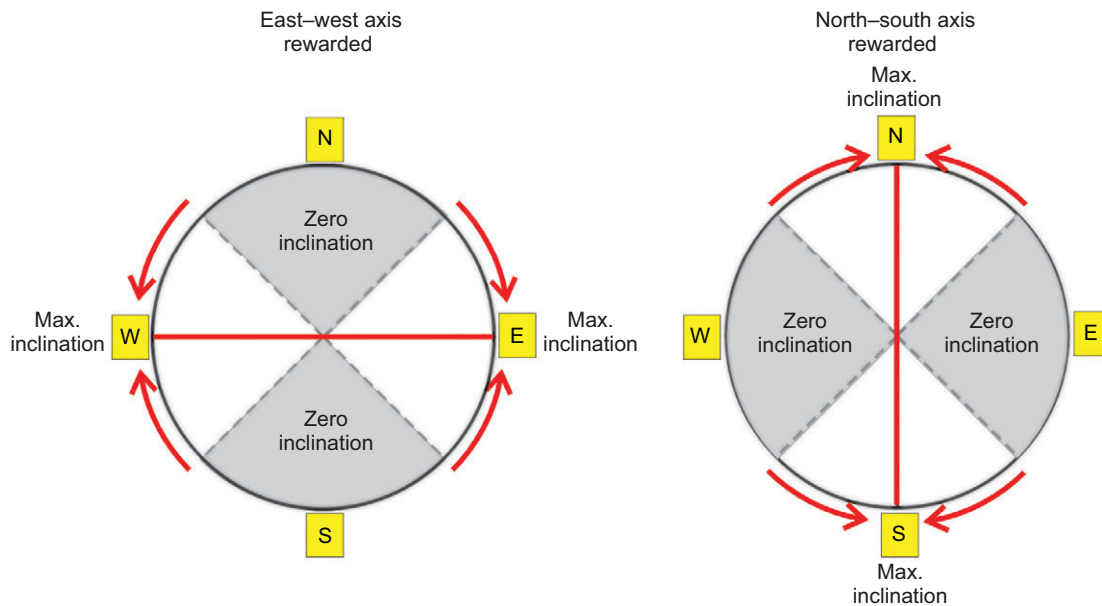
East–west axis rewarded

N

Zero inclination

Max. inclination

W

E

Max. inclination

Zero inclination

S

North–south axis rewarded

Max. inclination

N

W

Zero inclination

Zero inclination

E

S

Max. inclination